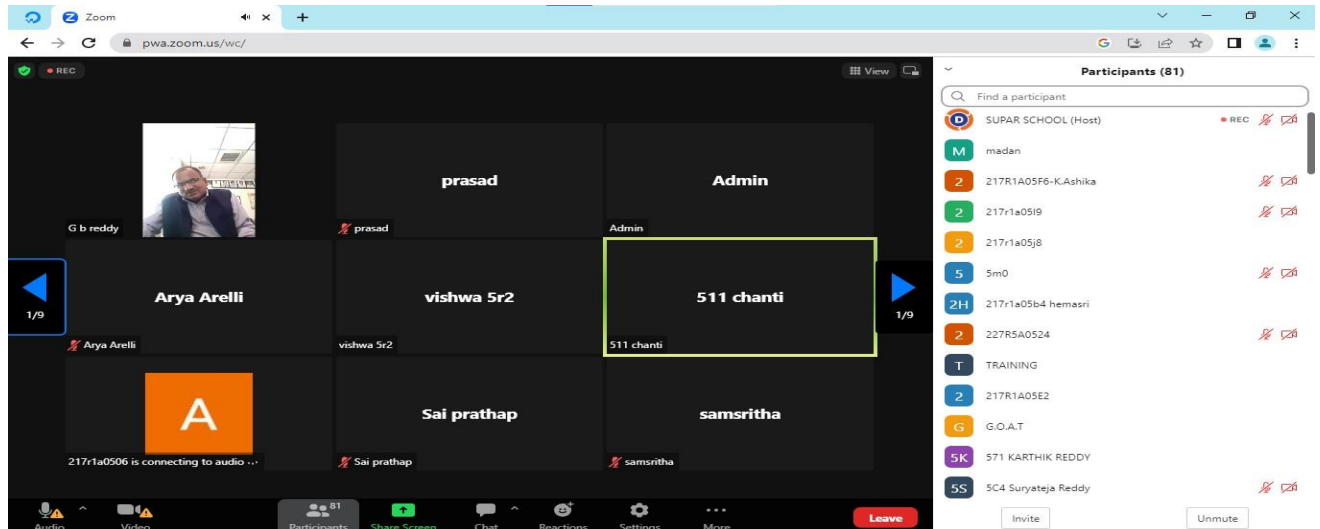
Zoom

pwa.zoom.us/wc/

REC

View

G b reddy

prasad

prasad

Admin

Admin

1/9

Arya Arelli

Arya Arelli

vishwa 5r2

vishwa 5r2

511 chanti

511 chanti

1/9

A

217r1a0506 is connecting to audio ...

Sai prathap

Sai prathap

samsritha

samsritha

Audio

Video

81

Participants

Share Screen

Chat

Reactions

Settings

More

Leave

Participants (81)

Find a participant

D SUPAR SCHOOL (Host) REC

M madan

2 217R1A05F6-K.Ashika

2 217r1a05l9

2 217r1a05j8

5 5m0

2H 217r1a05b4 hemasri

2 227R5A0524

T TRAINING

2 217R1A05E2

G G.O.A.T

5K 571 KARTHIK REDDY

5S 5C4 Suryateja Reddy

Invite

Unmute